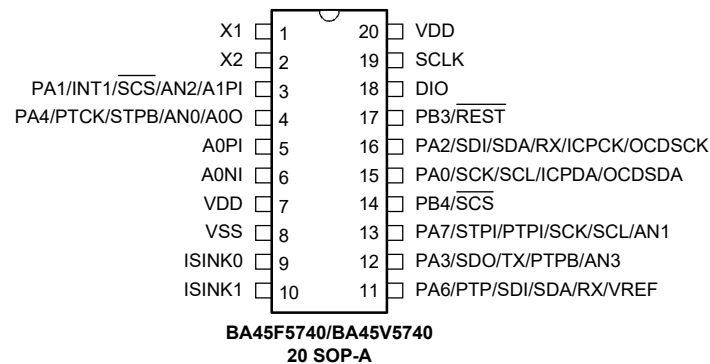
X1 1
X2 2
PA1/INT1/$\overline{SCS}$/AN2/A1PI 3
PA4/PTCK/STPB/AN0/A0O 4
A0PI 5
A0NI 6
VDD 7
VSS 8
ISINK0 9
ISINK1 10

20 VDD
19 SCLK
18 DIO
17 PB3/$\overline{REST}$
16 PA2/SDI/SDA/RX/ICPCK/OCDSCK
15 PA0/SCK/SCL/ICPDA/OCDSDA
14 PB4/$\overline{SCS}$
13 PA7/STPI/PTPI/SCK/SCL/AN1
12 PA3/SDO/TX/PTPB/AN3
11 PA6/PTP/SDI/SDA/RX/VREF

BA45F5740/BA45V5740
20 SOP-A